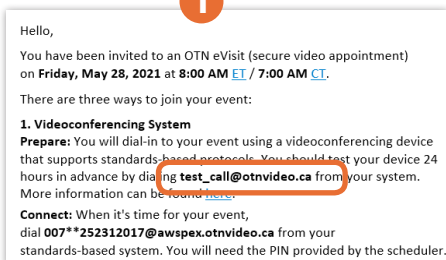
Hello,

You have been invited to an OTN eVisit (secure video appointment) on **Friday, May 28, 2021** at **8:00 AM** ET / **7:00 AM** CT.

There are three ways to join your event:

**1. Videoconferencing System**
**Prepare:** You will dial-in to your event using a videoconferencing device that supports standards-based protocols. You should test your device 24 hours in advance by dialing **test_call@otnvideo.ca** from your system. More information can be found here.

**Connect:** When it's time for your event, dial **007**252312017@awspex.otnvideo.ca** from your standards-based system. You will need the PIN provided by the scheduler.